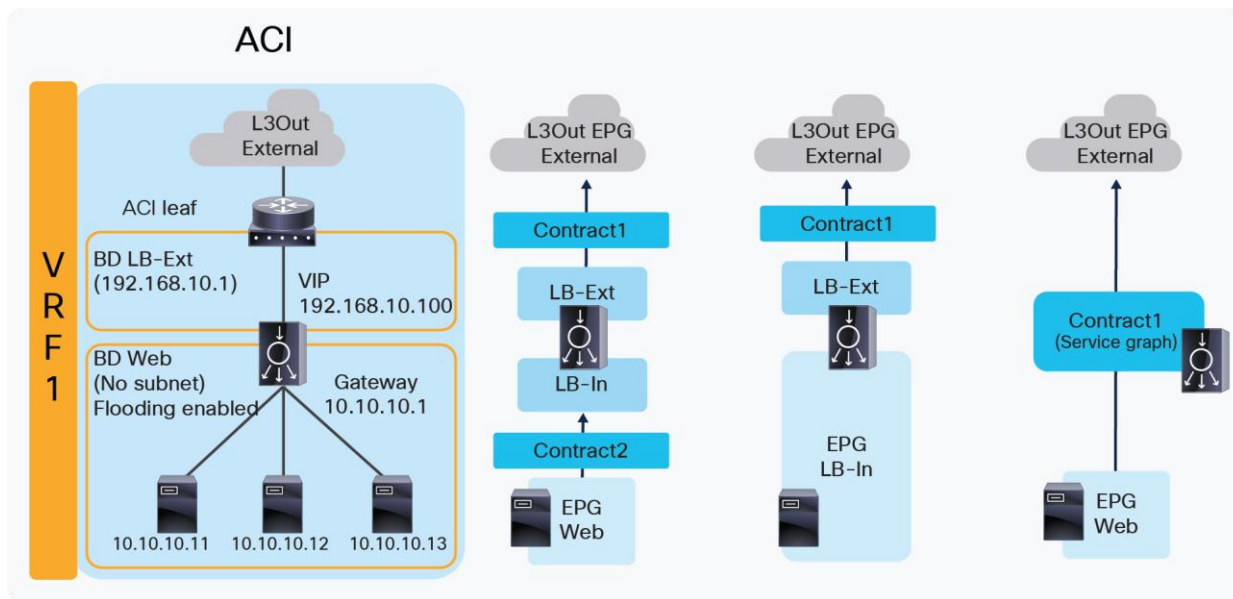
ACI

VRF1

L3Out External

ACI leaf

BD LB-Ext (192.168.10.1)

VIP 192.168.10.100

BD Web (No subnet) Flooding enabled

Gateway 10.10.10.1

10.10.10.11

10.10.10.12

10.10.10.13

L3Out EPG External

Contract1

LB-Ext

LB-In

Contract2

EPG Web

L3Out EPG External

Contract1

LB-Ext

EPG LB-In

L3Out EPG External

Contract1 (Service graph)

EPG Web